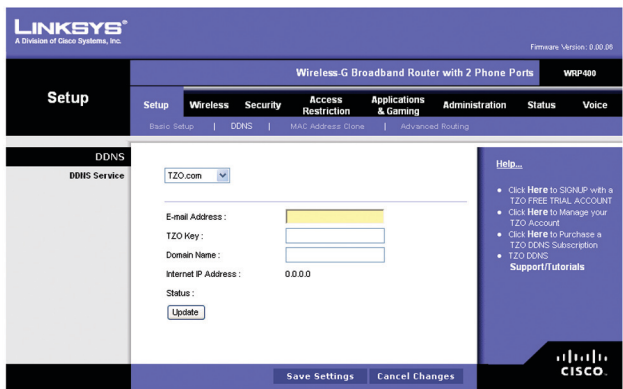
LINKSYS®
A Division of Cisco Systems, Inc.

Firmware Version: 0.00.06

Wireless-G Broadband Router with 2 Phone Ports WRP400

Setup

Setup Wireless Security Access Restriction Applications & Gaming Administration Status Voice

Basic Setup | DDNS | MAC Address Clone | Advanced Routing

DDNS

DDNS Service

TZO.com

E-mail Address :

TZO Key :

Domain Name :

Internet IP Address : 0.0.0.0

Status :

Update

Help...

• Click Here to SIGNUP with a TZO FREE TRIAL ACCOUNT
• Click Here to Manage your TZO Account
• Click Here to Purchase a TZO DDNS Subscription
• TZO DDNS Support/Tutorials

Save Settings Cancel Changes

cisco.